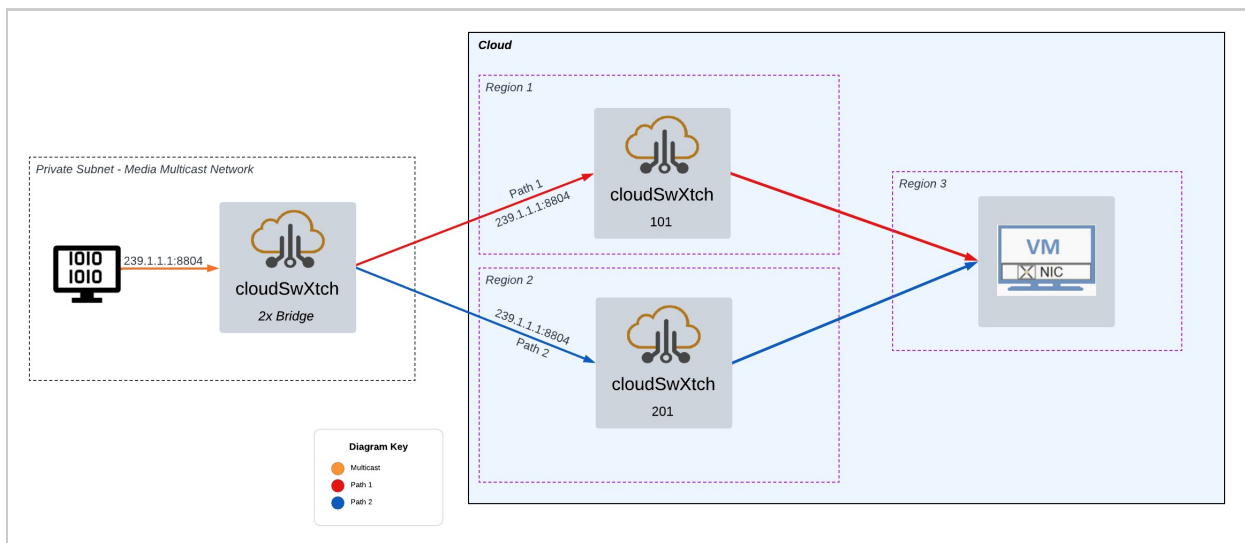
Private Subnet - Media Multicast Network

1010
1010

239.1.1.1:8804

cloudSwXtch
2x Bridge

Cloud

Region 1

Path 1
239.1.1.1:8804

cloudSwXtch
101

Region 2

239.1.1.1:8804
Path 2

cloudSwXtch
201

Region 3

VM
NIC

Diagram Key
Multicast
Path 1
Path 2